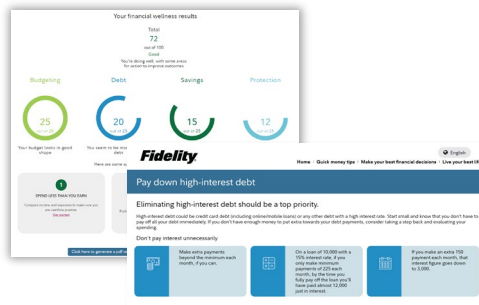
Your financial wellness results

Total
72
out of 100
Good
You're doing well, with some areas for action to improve outcomes

Budgeting
25
out of 25
Your budget looks in good shape

Debt
20
out of 25
You seem to be ma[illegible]

Savings
15
out of 25

Protection
12
out of 25

Here are some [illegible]

1
SPEND LESS THAN YOU EARN
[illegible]
Get started

Click here to generate a pdf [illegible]

English

Fidelity

Home | Quick money tips | Make your best financial decisions | Live your best li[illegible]

Pay down high-interest debt

Eliminating high-interest debt should be a top priority.

High-interest debt could be credit card debt (including online/mobile loans) or any other debt with a high interest rate. Start small and know that you don't have to pay off all your debt immediately. If you don't have enough money to put extra towards your debt payments, consider taking a step back and evaluating your spending.

Don't pay interest unnecessarily

Make extra payments beyond the minimum each month, if you can.

On a loan of 10,000 with a 15% interest rate, if you only make minimum payments of 225 each month, by the time you fully pay off the loan you'll have paid almost 12,000 just in interest.

If you make an extra 150 payment each month, that interest figure goes down to 3,000.